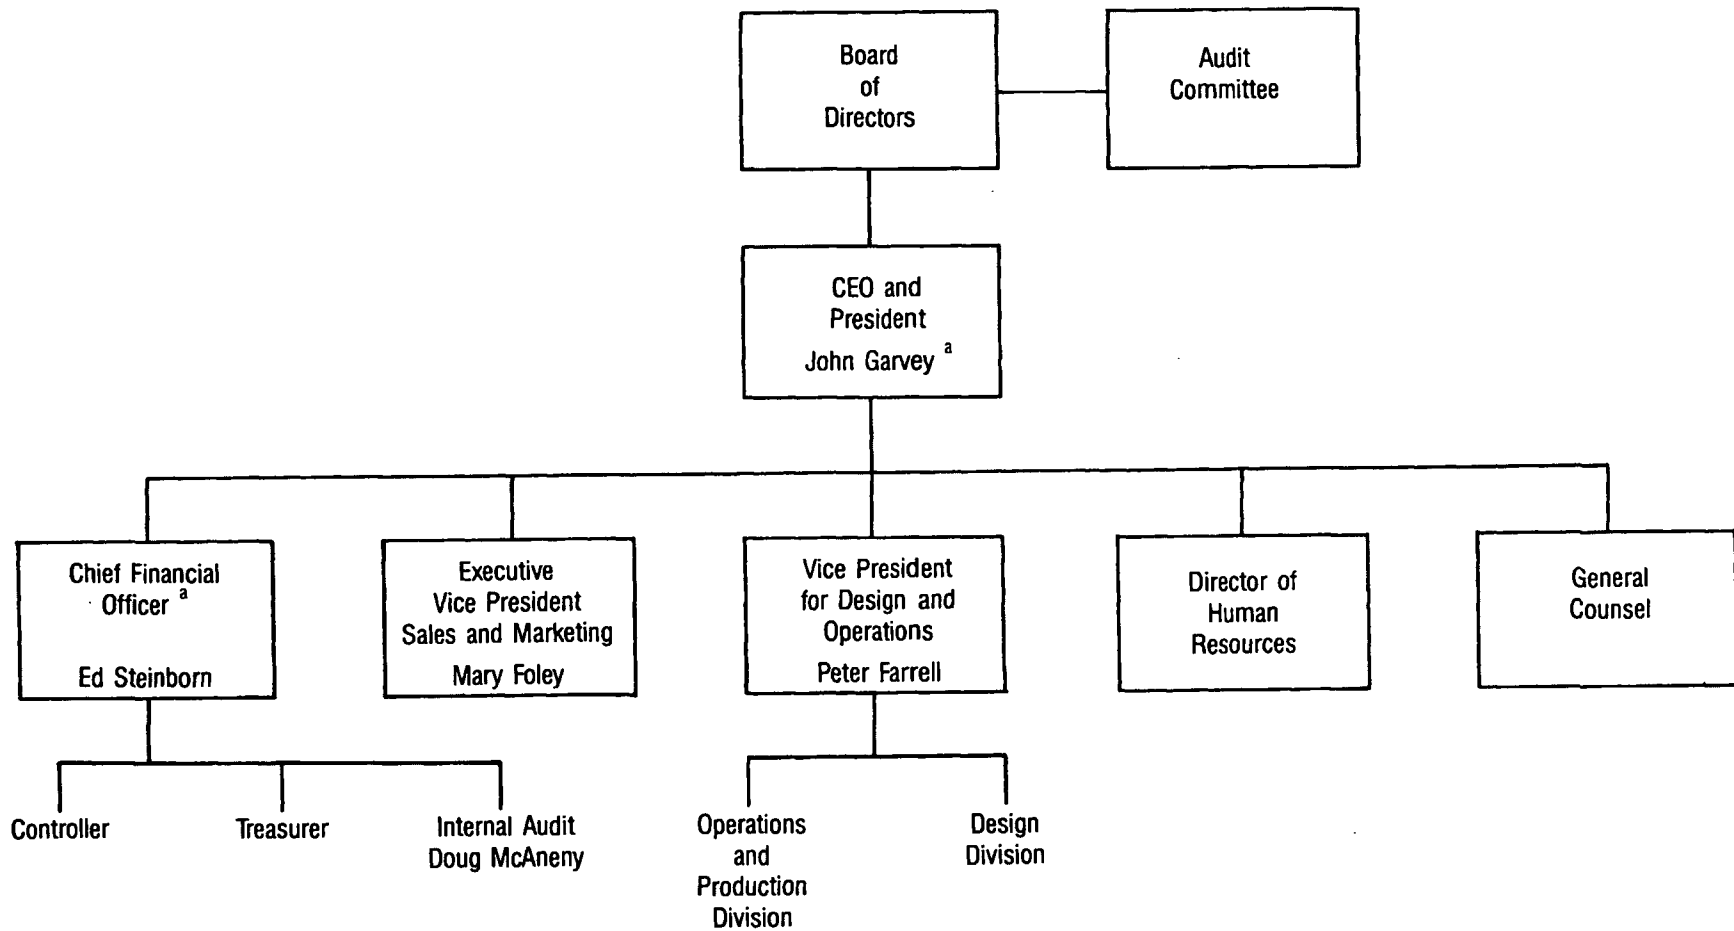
Board of Directors

Audit Committee

CEO and President
John Garvey $^{a}$

Chief Financial Officer $^{a}$
Ed Steinborn

Executive Vice President Sales and Marketing
Mary Foley

Vice President for Design and Operations
Peter Farrell

Director of Human Resources

General Counsel

Controller

Treasurer

Internal Audit
Doug McAneny

Operations and Production Division

Design Division